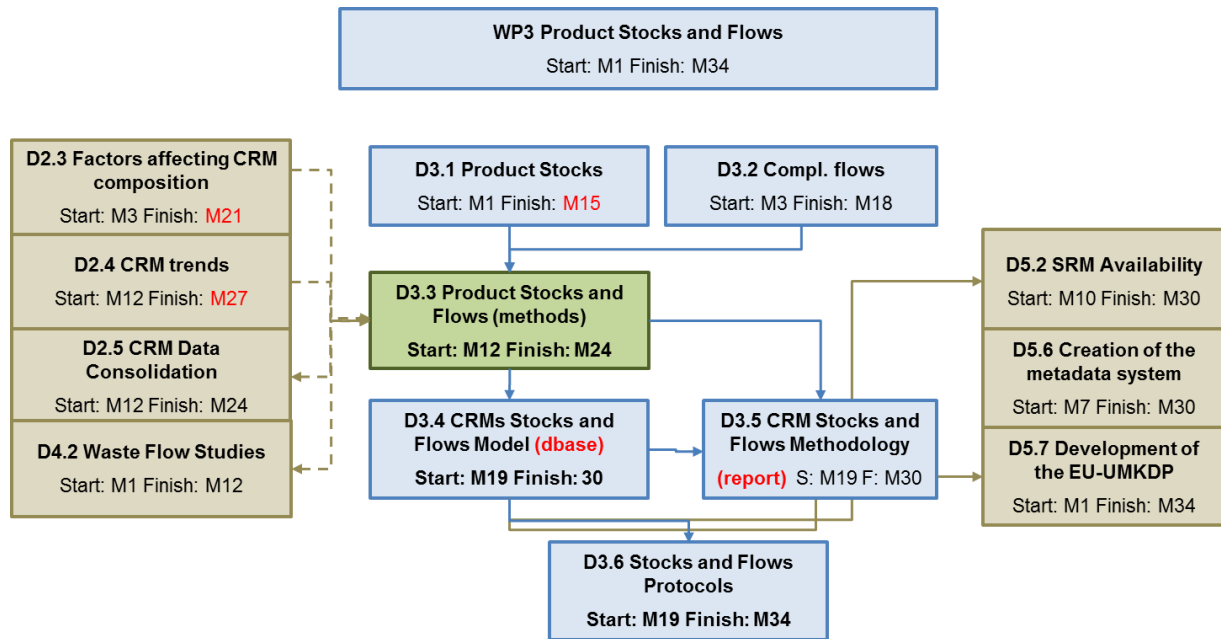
WP3 Product Stocks and Flows
Start: M1 Finish: M34

D2.3 Factors affecting CRM composition
Start: M3 Finish: M21

D2.4 CRM trends
Start: M12 Finish: M27

D2.5 CRM Data Consolidation
Start: M12 Finish: M24

D4.2 Waste Flow Studies
Start: M1 Finish: M12

D3.1 Product Stocks
Start: M1 Finish: M15

D3.2 Compl. flows
Start: M3 Finish: M18

D3.3 Product Stocks and Flows (methods)
Start: M12 Finish: M24

D3.4 CRMs Stocks and Flows Model (dbase)
Start: M19 Finish: 30

D3.5 CRM Stocks and Flows Methodology
(report) S: M19 F: M30

D3.6 Stocks and Flows Protocols
Start: M19 Finish: M34

D5.2 SRM Availability
Start: M10 Finish: M30

D5.6 Creation of the metadata system
Start: M7 Finish: M30

D5.7 Development of the EU-UMKDP
Start: M1 Finish: M34